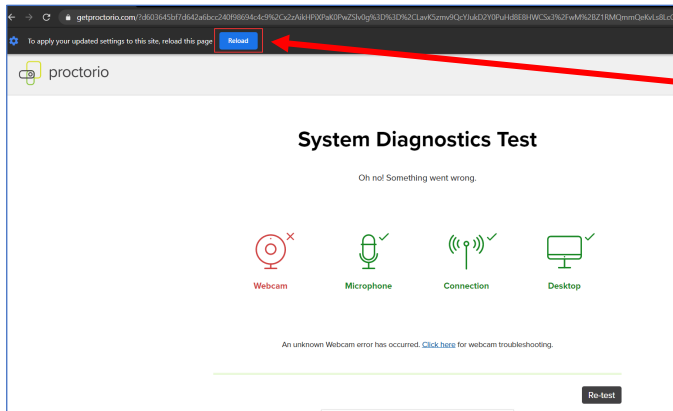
getproctorio.com/?d603645bf7d642a6bcc240f98694c4c9%2Cx2zAikHPiXPaK0PwZSlv0g%3D%3D%2ClavKSzmv9QcYJukD2Y0PuHd8E8HWCSx3%2FwM%2BZ1RMQmmQeKvLs8Lc

To apply your updated settings to this site, reload this page Reload

proctorio

System Diagnostics Test

Oh no! Something went wrong.

Webcam

Microphone

Connection

Desktop

An unknown Webcam error has occurred. Click here for webcam troubleshooting.

Re-test